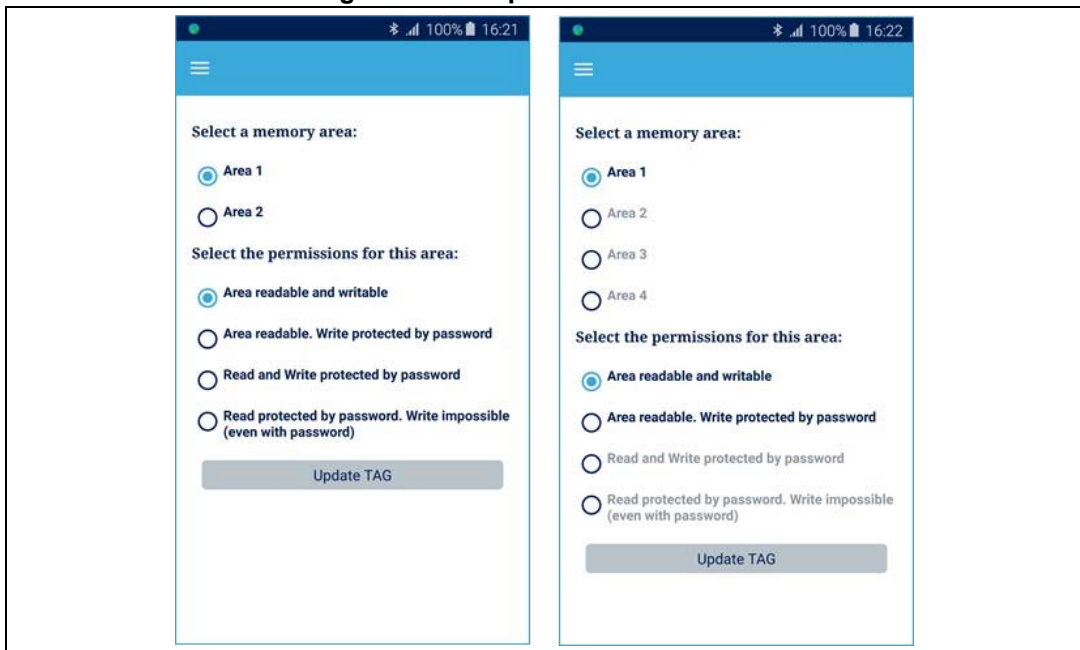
100% 16:21

Select a memory area:

Area 1

Area 2

Select the permissions for this area:

Area readable and writable

Area readable. Write protected by password

Read and Write protected by password

Read protected by password. Write impossible (even with password)

Update TAG

100% 16:22

Select a memory area:

Area 1

Area 2

Area 3

Area 4

Select the permissions for this area:

Area readable and writable

Area readable. Write protected by password

Read and Write protected by password

Read protected by password. Write impossible (even with password)

Update TAG